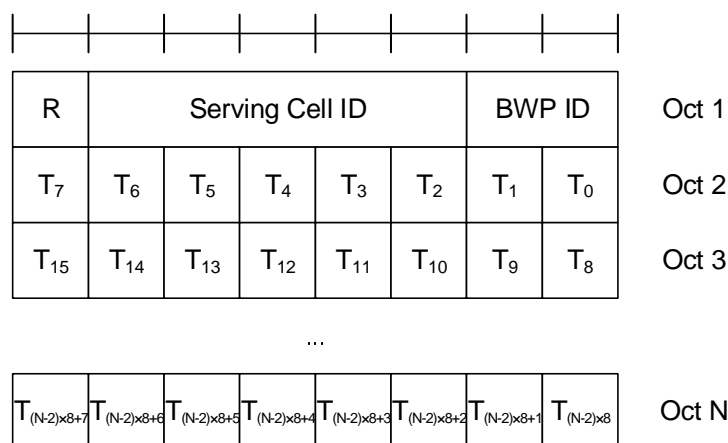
| R | Serving Cell ID | | | | | BWP ID | | Oct 1 |
|---|---|---|---|---|---|---|---|---|
| $T_7$ | $T_6$ | $T_5$ | $T_4$ | $T_3$ | $T_2$ | $T_1$ | $T_0$ | Oct 2 |
| $T_{15}$ | $T_{14}$ | $T_{13}$ | $T_{12}$ | $T_{11}$ | $T_{10}$ | $T_9$ | $T_8$ | Oct 3 |

...

| $T_{(N-2)\times8+7}$ | $T_{(N-2)\times8+6}$ | $T_{(N-2)\times8+5}$ | $T_{(N-2)\times8+4}$ | $T_{(N-2)\times8+3}$ | $T_{(N-2)\times8+2}$ | $T_{(N-2)\times8+1}$ | $T_{(N-2)\times8}$ | Oct N |
|---|---|---|---|---|---|---|---|---|